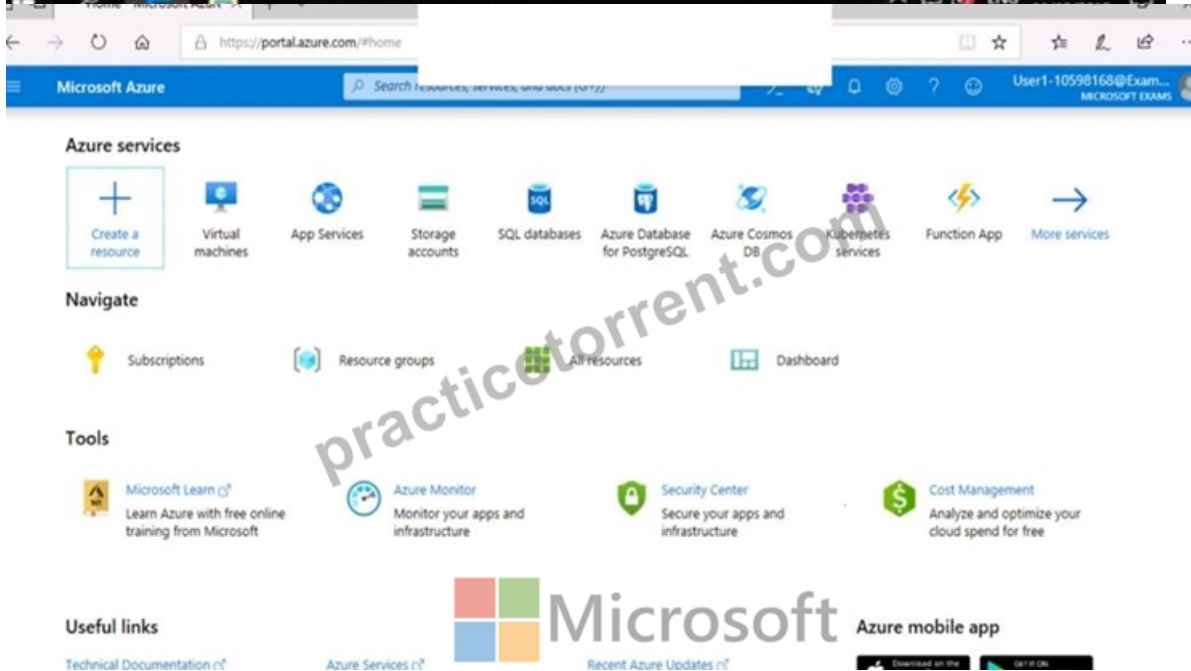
Home - Microsoft Azure

https://portal.azure.com/#home

Microsoft Azure

Search resources, services, and docs (G+/)

User1-10598168@Exam...
MICROSOFT EXAMS

Azure services

Create a resource

Virtual machines

App Services

Storage accounts

SQL databases

Azure Database for PostgreSQL

Azure Cosmos DB

Kubernetes services

Function App

More services

Navigate

Subscriptions

Resource groups

All resources

Dashboard

Tools

Microsoft Learn
Learn Azure with free online training from Microsoft

Azure Monitor
Monitor your apps and infrastructure

Security Center
Secure your apps and infrastructure

Cost Management
Analyze and optimize your cloud spend for free

practicetorrent.com

Microsoft

Useful links

Technical Documentation

Azure Services

Recent Azure Updates

Azure mobile app

Download on the

GET IT ON